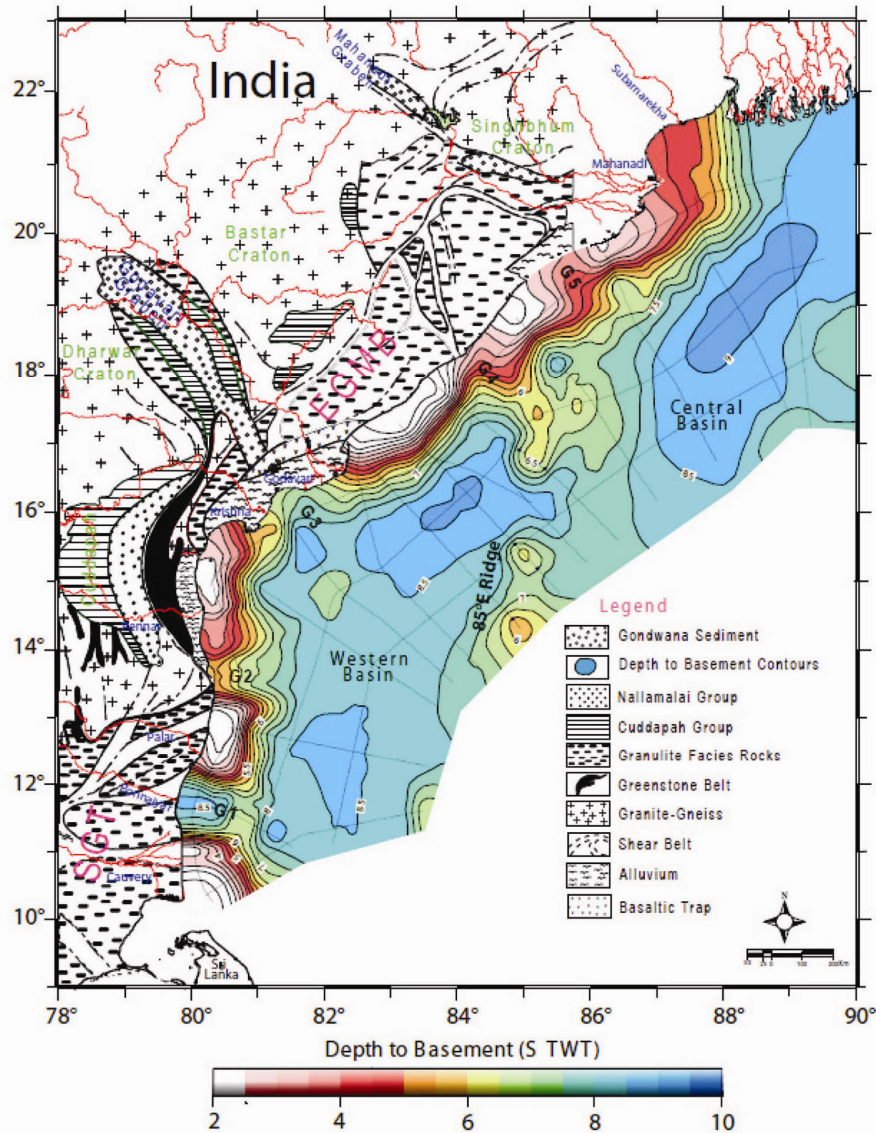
22°
20°
18°
16°
14°
12°
10°

India

Mahanadi Graben

Singhbhum Craton

Subarnarekha

Mahanadi

Bastar Craton

Godavari Graben

Dharwar Craton

EGMB

G5

G4

Central Basin

Godavari

Krishna

G3

85°E Ridge

Cuddapah

Pennar

Western Basin

G2

Palar

Ponnaiyar

G1

SGT

Cauvery

Sri Lanka

8.5

Legend

Gondwana Sediment

Depth to Basement Contours

Nallamalai Group

Cuddapah Group

Granulite Facies Rocks

Greenstone Belt

Granite-Gneiss

Shear Belt

Alluvium

Basaltic Trap

N

78°
80°
82°
84°
86°
88°
90°

Depth to Basement (S TWT)

2
4
6
8
10